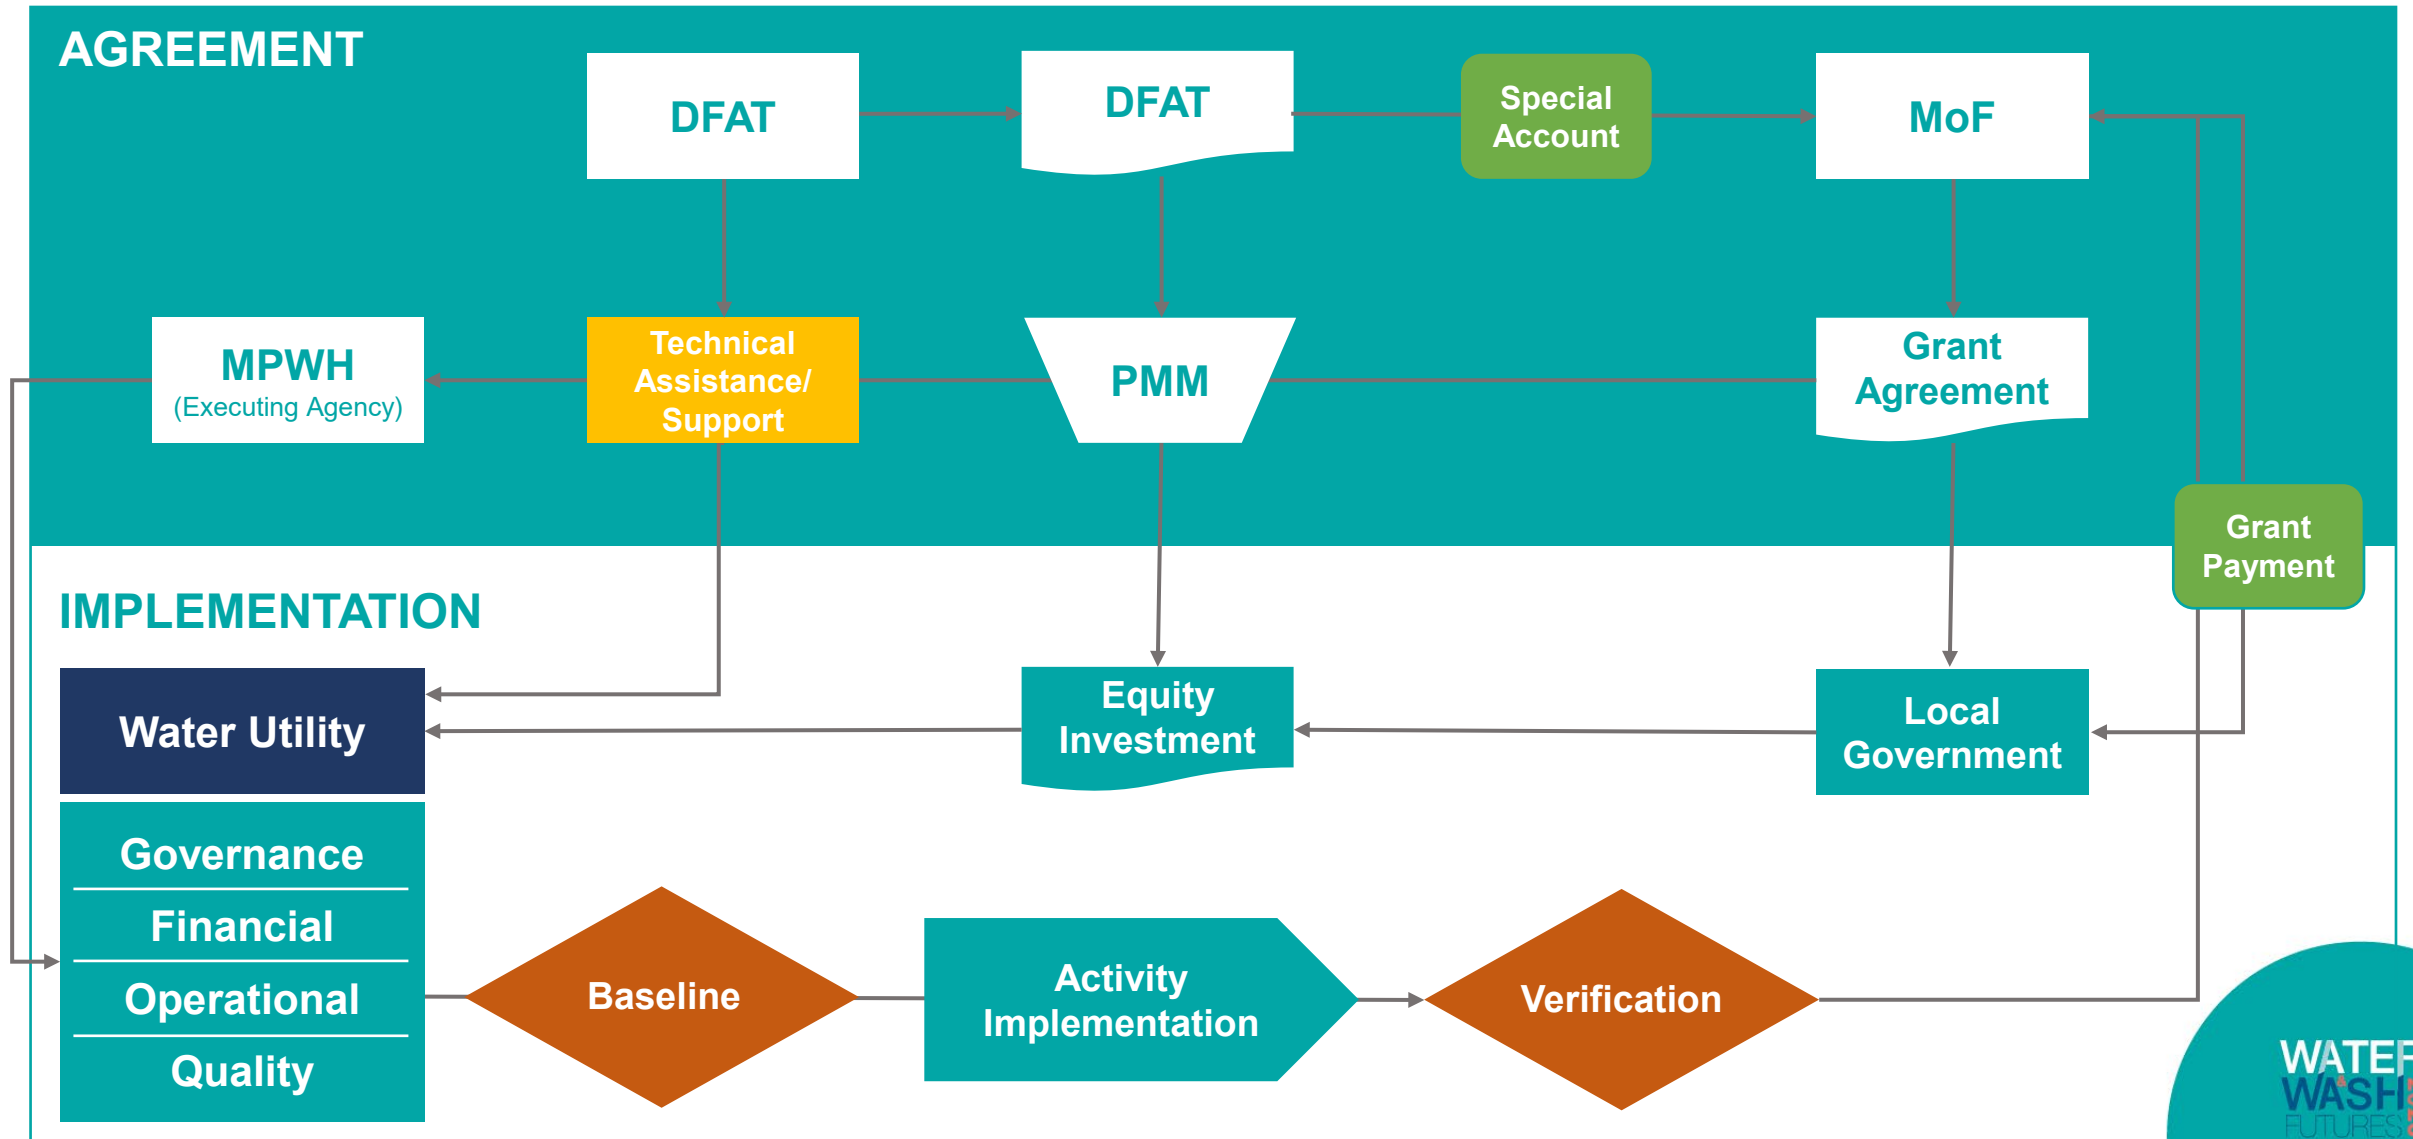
AGREEMENT

DFAT

DFAT

Special Account

MoF

MPWH
(Executing Agency)

Technical Assistance/ Support

PMM

Grant Agreement

Grant Payment

IMPLEMENTATION

Water Utility

Equity Investment

Local Government

Governance

Financial

Operational

Quality

Baseline

Activity Implementation

Verification

WATER
WASH
FUTURES